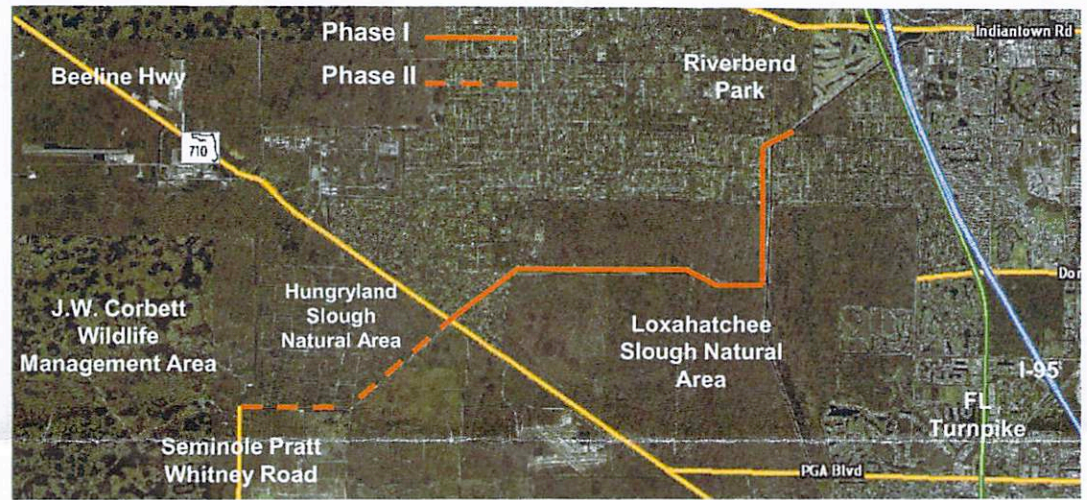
Phase I
Phase II
Beeline Hwy
710
Riverbend Park
Indiantown Rd
Dor
J.W. Corbett Wildlife Management Area
Hungryland Slough Natural Area
Loxahatchee Slough Natural Area
I-95
FL Turnpike
Seminole Pratt Whitney Road
PGA Blvd